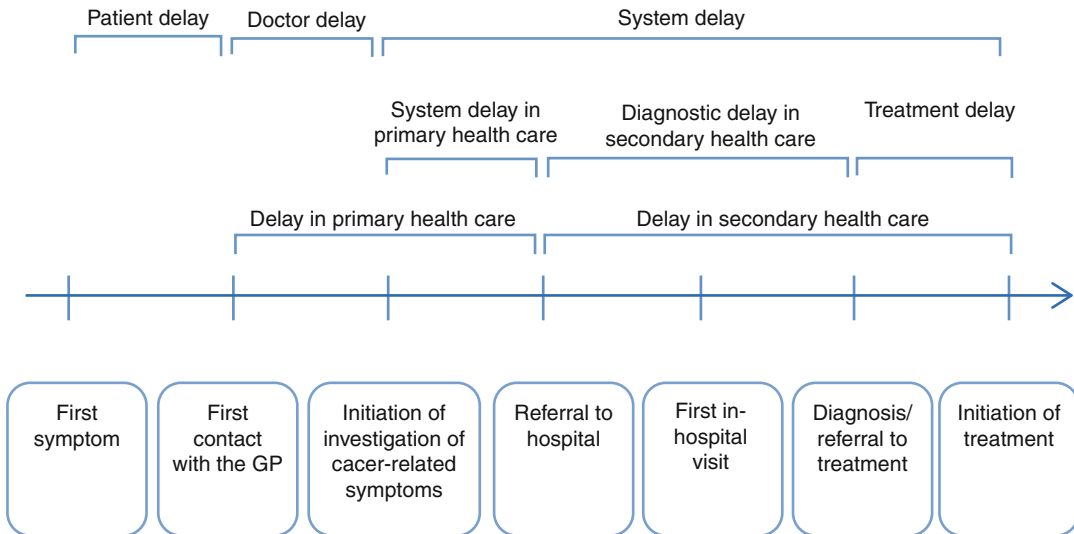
Patient delay
Doctor delay
System delay

System delay in primary health care
Diagnostic delay in secondary health care
Treatment delay

Delay in primary health care
Delay in secondary health care

First symptom
First contact with the GP
Initiation of investigation of cacer-related symptoms
Referral to hospital
First in-hospital visit
Diagnosis/ referral to treatment
Initiation of treatment